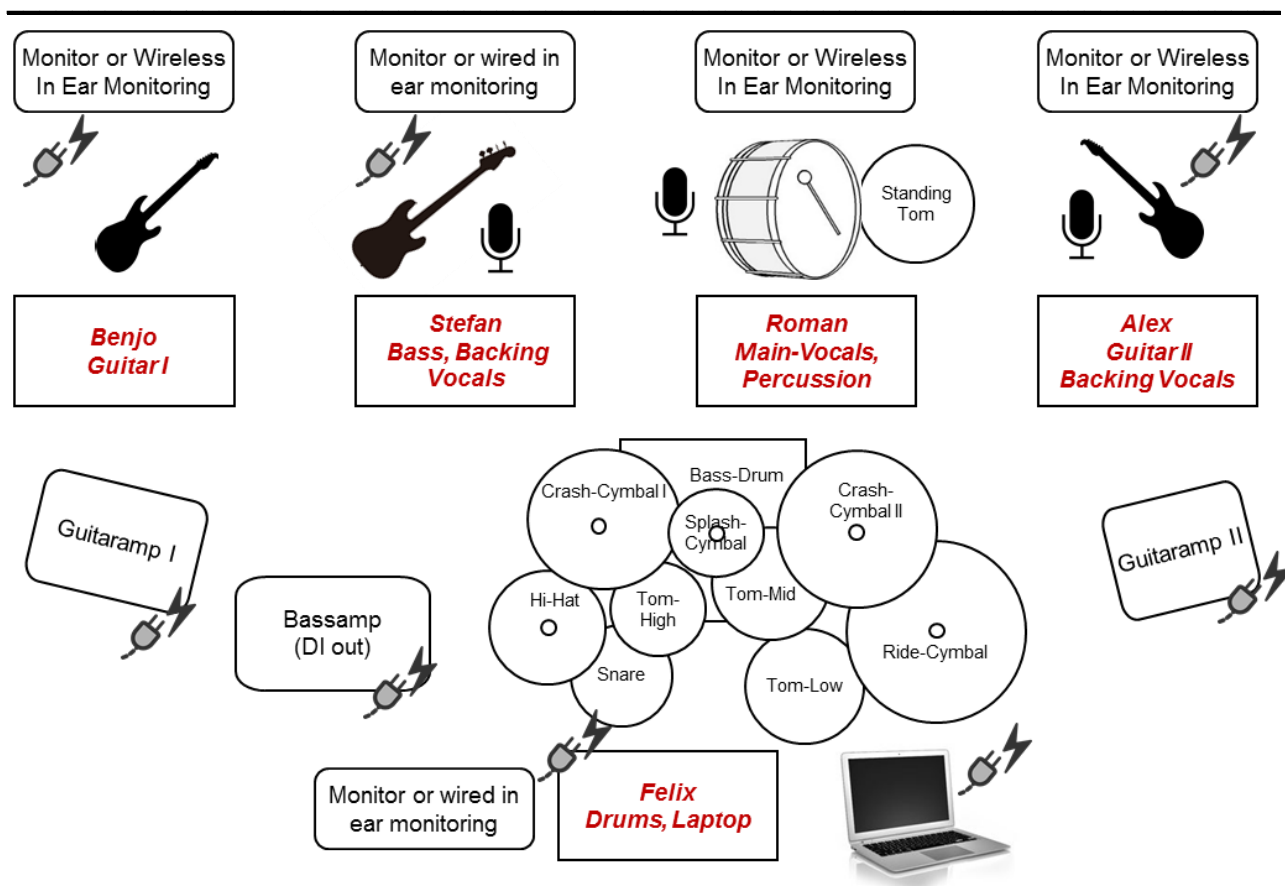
Monitor or Wireless In Ear Monitoring

Monitor or wired in ear monitoring

Monitor or Wireless In Ear Monitoring

Monitor or Wireless In Ear Monitoring

Standing Tom

Benjo
Guitar I

Stefan
Bass, Backing Vocals

Roman
Main-Vocals, Percussion

Alex
Guitar II
Backing Vocals

Guitaramp I

Bass-Drum

Crash-Cymbal I

Splash-Cymbal

Crash-Cymbal II

Guitaramp II

Hi-Hat

Tom-High

Tom-Mid

Bassamp (DI out)

Ride-Cymbal

Snare

Tom-Low

Monitor or wired in ear monitoring

Felix
Drums, Laptop